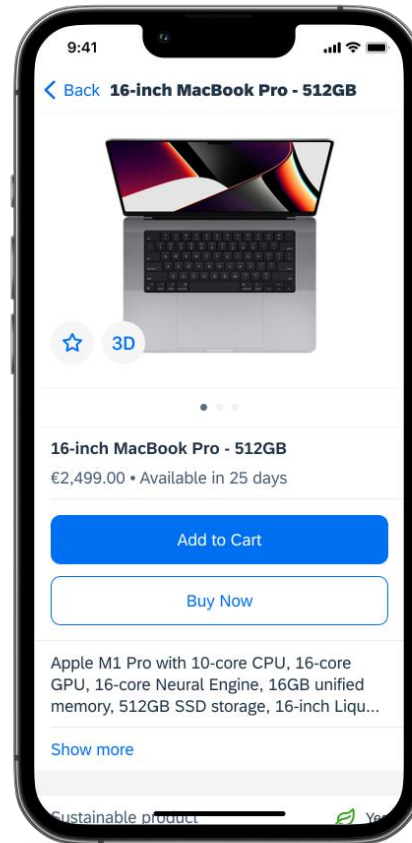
9:41

Back 16-inch MacBook Pro - 512GB

3D

16-inch MacBook Pro - 512GB

€2,499.00 • Available in 25 days

Add to Cart

Buy Now

Apple M1 Pro with 10-core CPU, 16-core GPU, 16-core Neural Engine, 16GB unified memory, 512GB SSD storage, 16-inch Liqu...

Show more

Sustainable product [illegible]